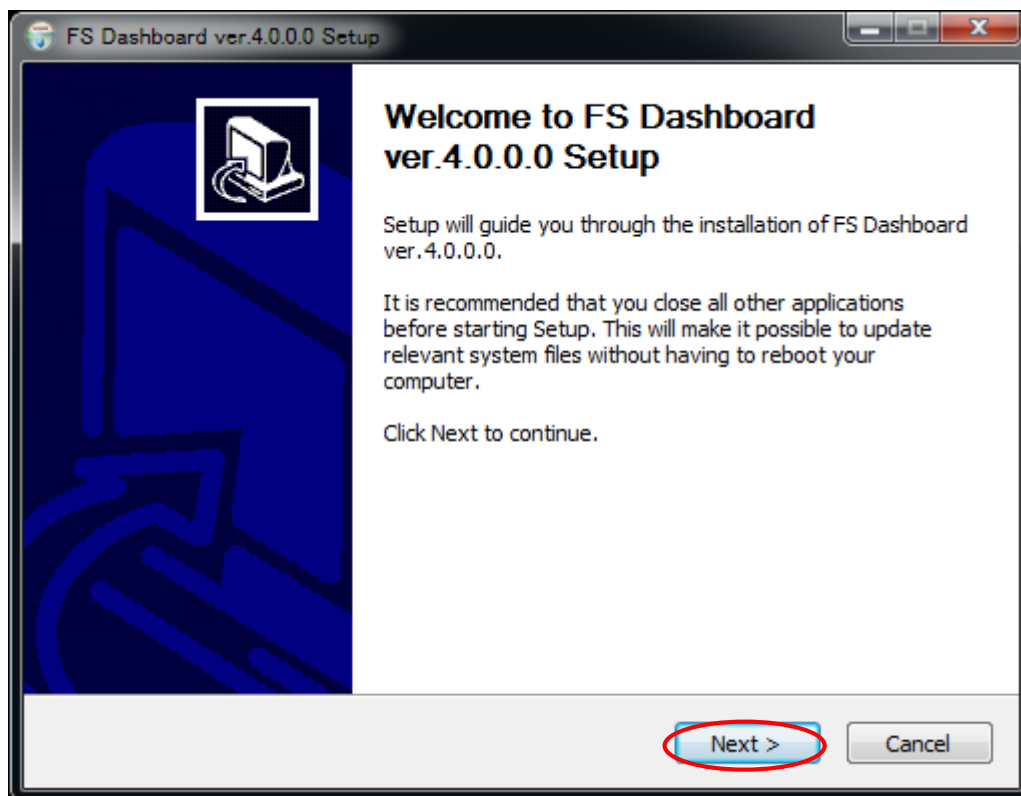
FS Dashboard ver.4.0.0.0 Setup

Welcome to FS Dashboard ver.4.0.0.0 Setup

Setup will guide you through the installation of FS Dashboard ver.4.0.0.0.

It is recommended that you close all other applications before starting Setup. This will make it possible to update relevant system files without having to reboot your computer.

Click Next to continue.

Next >

Cancel